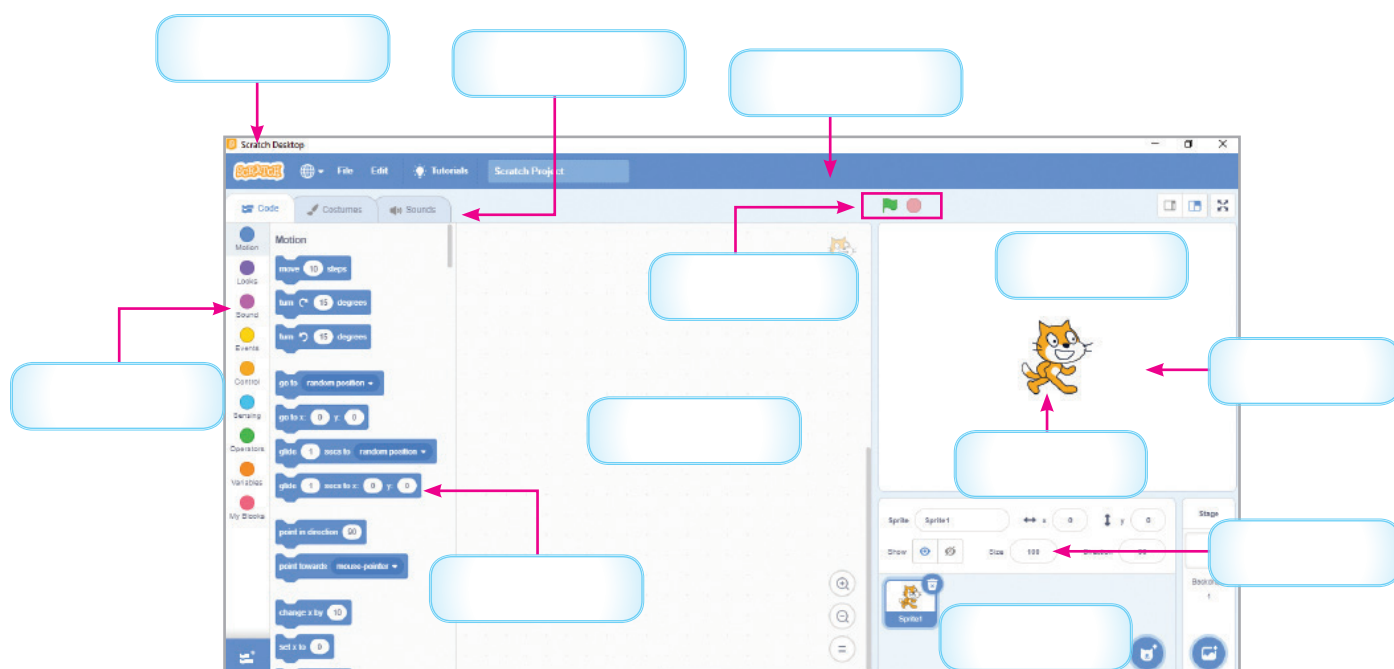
Scratch Desktop

SCRATCH File Edit Tutorials Scratch Project

Code Costumes Sounds

Motion
Looks
Sound
Events
Control
Sensing
Operators
Variables
My Blocks

Motion

move 10 steps
turn 15 degrees
turn 15 degrees
go to random position
go to x: 0 y: 0
glide 1 secs to random position
glide 1 secs to x: 0 y: 0
point in direction 90
point towards mouse-pointer
change x by 10
set x to 0

Sprite Sprite1 x 0 y 0
Show Size 100 Direction 90
Sprite1

Stage
Backdrops
1